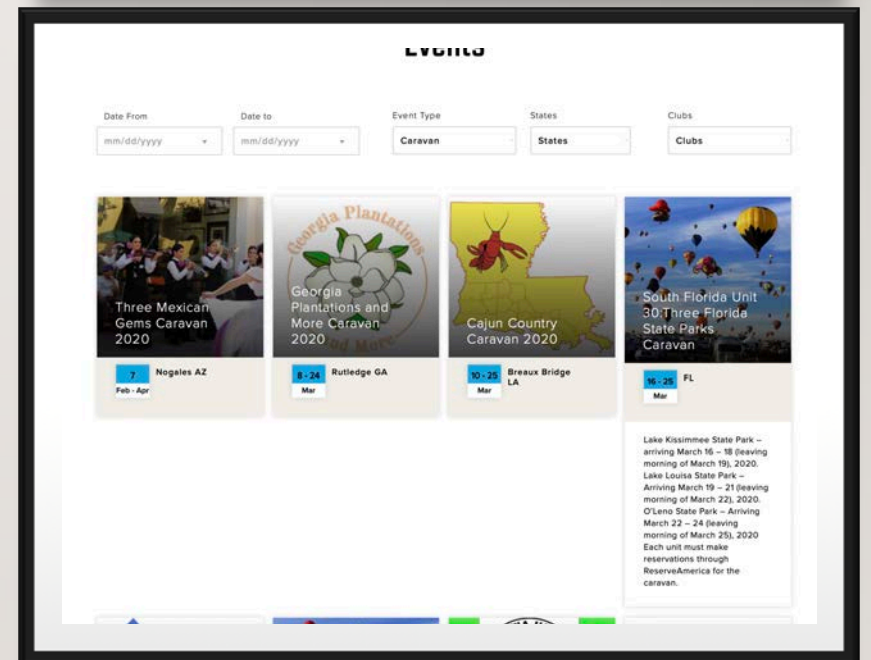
Events

Date From
mm/dd/yyyy

Date to
mm/dd/yyyy

Event Type
Caravan

States
States

Clubs
Clubs

Three Mexican Gems Caravan 2020

7
Feb - Apr
Nogales AZ

Georgia Plantations and More

Georgia Plantations and More Caravan 2020

8 - 24
Mar
Rutledge GA

Cajun Country Caravan 2020

10 - 25
Mar
Breaux Bridge LA

South Florida Unit 30:Three Florida State Parks Caravan

16 - 25
Mar
FL

Lake Kissimmee State Park – arriving March 16 – 18 (leaving morning of March 19), 2020. Lake Louisa State Park – Arriving March 19 – 21 (leaving morning of March 22), 2020. O'Leno State Park – Arriving March 22 – 24 (leaving morning of March 25), 2020 Each unit must make reservations through ReserveAmerica for the caravan.